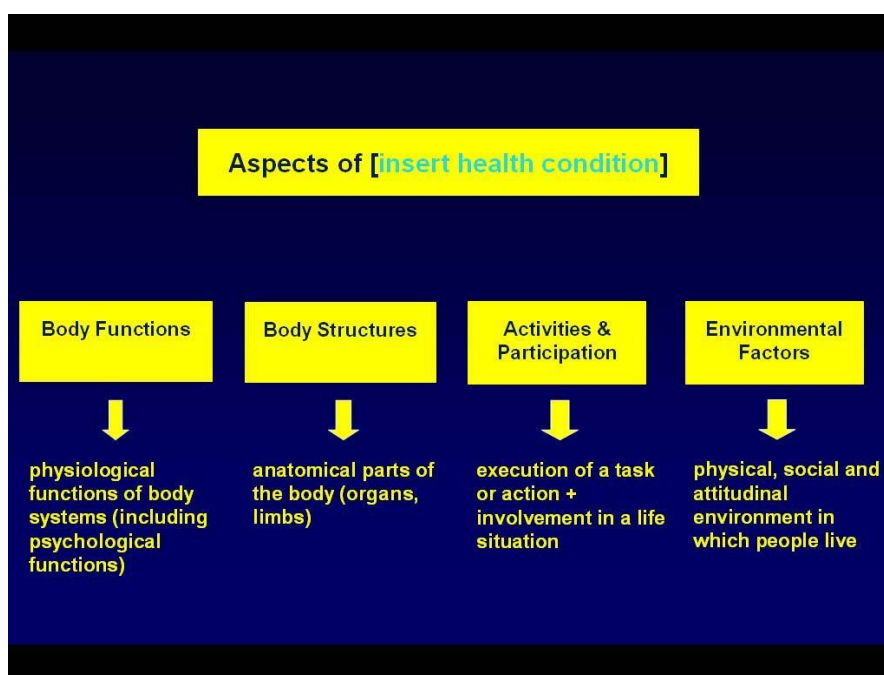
Aspects of [insert health condition]

Body Functions

physiological functions of body systems (including psychological functions)

Body Structures

anatomical parts of the body (organs, limbs)

Activities & Participation

execution of a task or action + involvement in a life situation

Environmental Factors

physical, social and attitudinal environment in which people live